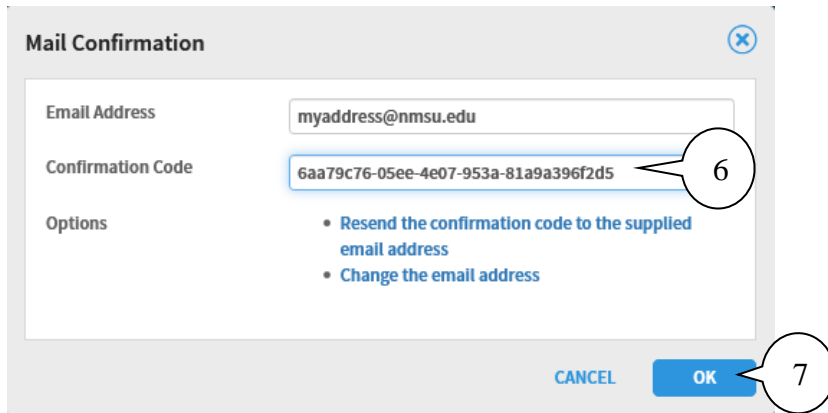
Mail Confirmation

Email Address myaddress@nmsu.edu

Confirmation Code 6aa79c76-05ee-4e07-953a-81a9a396f2d5

6

Options

- Resend the confirmation code to the supplied email address
- Change the email address

CANCEL OK

7